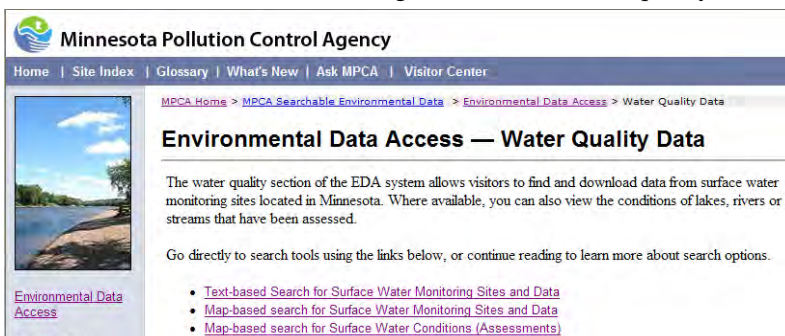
Minnesota Pollution Control Agency

Home | Site Index | Glossary | What's New | Ask MPCA | Visitor Center

MPCA Home > MPCA Searchable Environmental Data > Environmental Data Access > Water Quality Data

Environmental Data Access — Water Quality Data

The water quality section of the EDA system allows visitors to find and download data from surface water monitoring sites located in Minnesota. Where available, you can also view the conditions of lakes, rivers or streams that have been assessed.

Go directly to search tools using the links below, or continue reading to learn more about search options.

- Text-based Search for Surface Water Monitoring Sites and Data
- Map-based search for Surface Water Monitoring Sites and Data
- Map-based search for Surface Water Conditions (Assessments)

Environmental Data Access